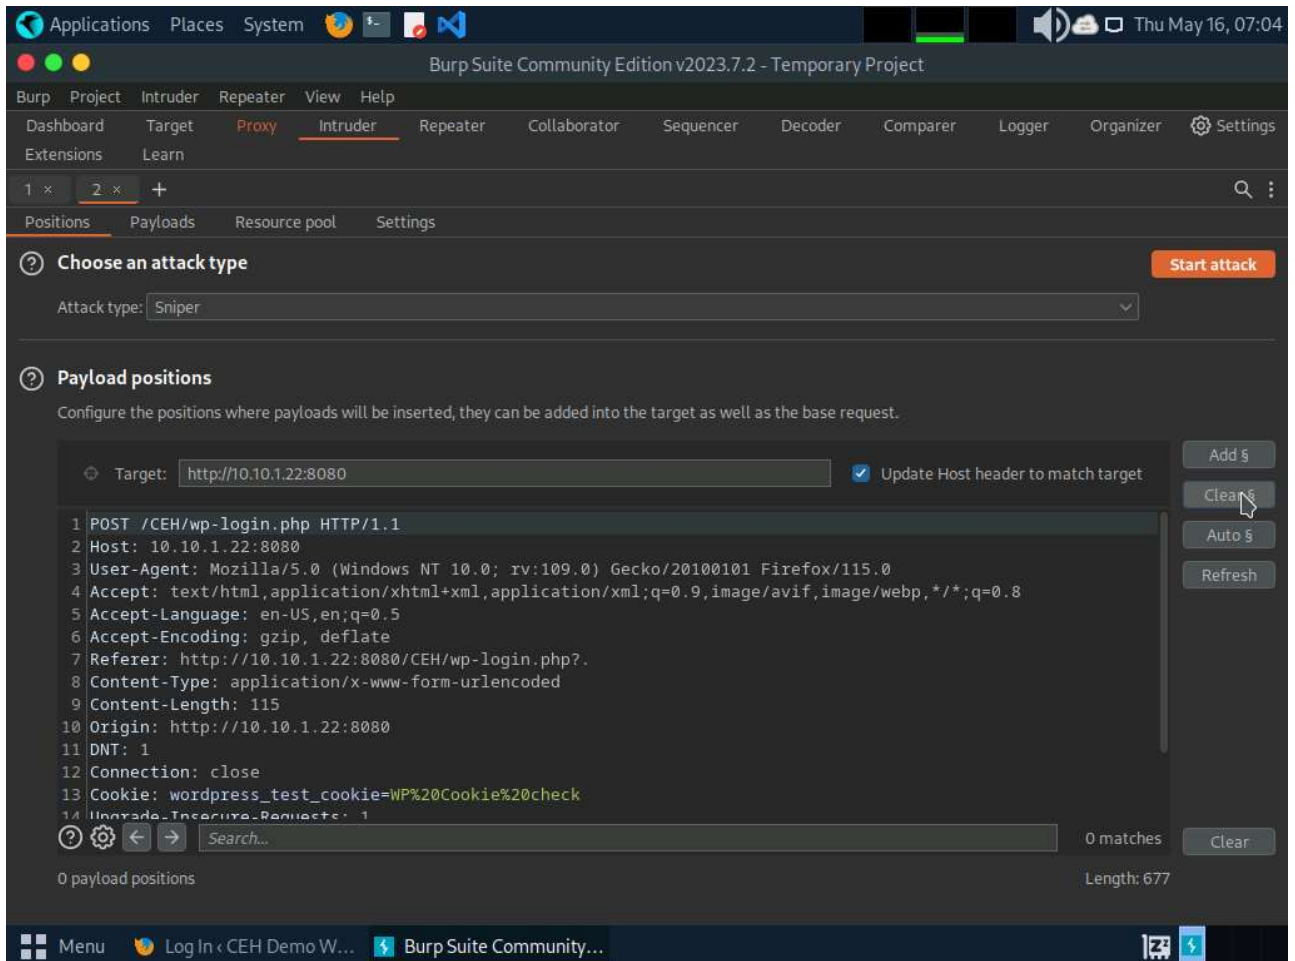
Applications Places System

Thu May 16, 07:04

Burp Suite Community Edition v2023.7.2 - Temporary Project

Burp Project Intruder Repeater View Help

Dashboard Target Proxy Intruder Repeater Collaborator Sequencer Decoder Comparer Logger Organizer Settings

Extensions Learn

1 × 2 × +

Positions Payloads Resource pool Settings

Choose an attack type

Start attack

Attack type: Sniper

Payload positions

Configure the positions where payloads will be inserted, they can be added into the target as well as the base request.

Target: http://10.10.1.22:8080

Update Host header to match target

Add §

Clear §

Auto §

Refresh

1 POST /CEH/wp-login.php HTTP/1.1
2 Host: 10.10.1.22:8080
3 User-Agent: Mozilla/5.0 (Windows NT 10.0; rv:109.0) Gecko/20100101 Firefox/115.0
4 Accept: text/html,application/xhtml+xml,application/xml;q=0.9,image/avif,image/webp,*/*;q=0.8
5 Accept-Language: en-US,en;q=0.5
6 Accept-Encoding: gzip, deflate
7 Referer: http://10.10.1.22:8080/CEH/wp-login.php?.
8 Content-Type: application/x-www-form-urlencoded
9 Content-Length: 115
10 Origin: http://10.10.1.22:8080
11 DNT: 1
12 Connection: close
13 Cookie: wordpress_test_cookie=WP%20Cookie%20check
14 Upgrade-Insecure-Requests: 1

Search...

0 matches

Clear

0 payload positions

Length: 677

Menu Log In ‹ CEH Demo W... Burp Suite Community...